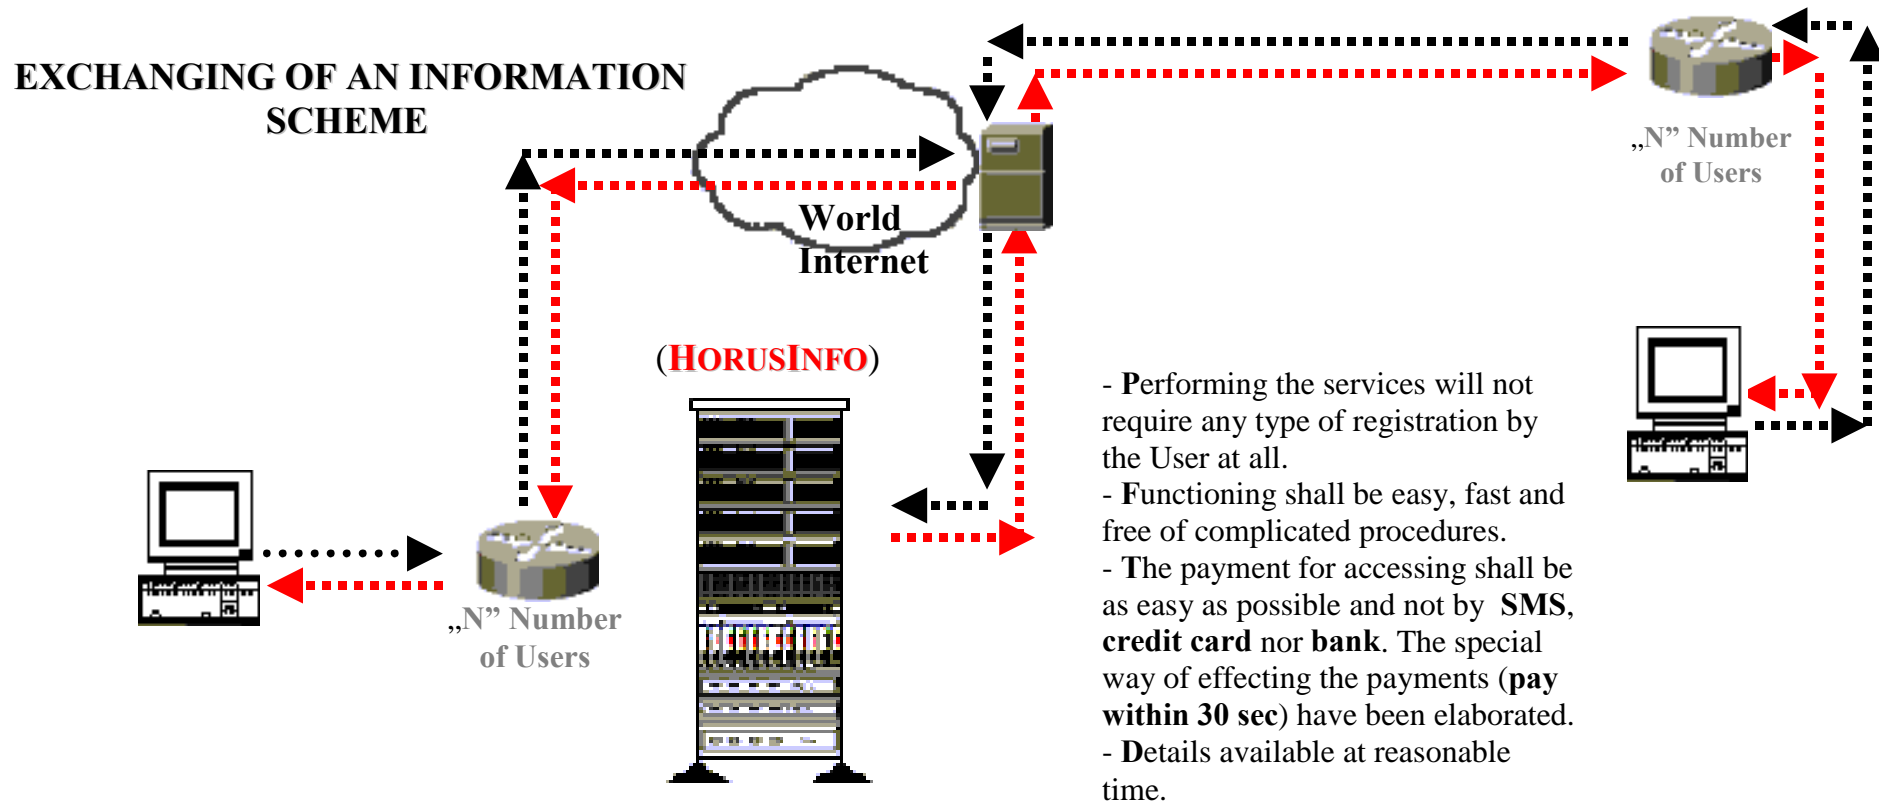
EXCHANGING OF AN INFORMATION SCHEME

World Internet

„N" Number of Users

(HORUSINFO)

„N" Number of Users

- Performing the services will not require any type of registration by the User at all.
- Functioning shall be easy, fast and free of complicated procedures.
- The payment for accessing shall be as easy as possible and not by SMS, credit card nor bank. The special way of effecting the payments (pay within 30 sec) have been elaborated.
- Details available at reasonable time.